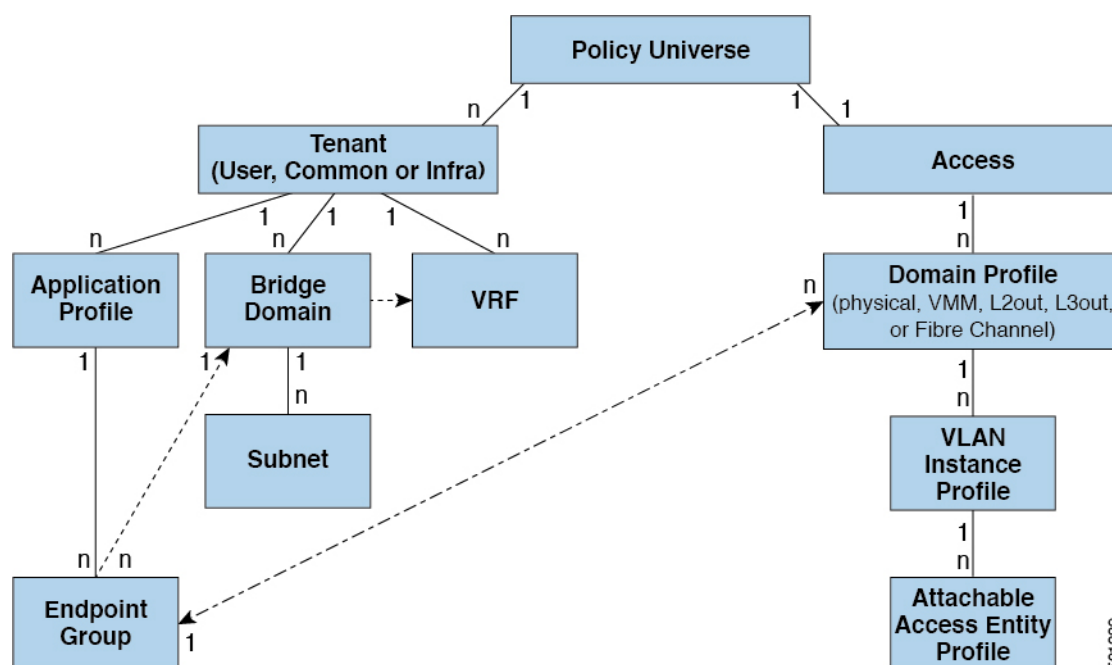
Policy Universe

n 1

1 1

Tenant
(User, Common or Infra)

Access

1 1 1

n n n

1
n

Application Profile

Bridge Domain

VRF

n

Domain Profile
(physical, VMM, L2out, L3out, or Fibre Channel)

1

1 1

n

1
n

Subnet

VLAN Instance Profile

1
n

n n

Endpoint Group

1

Attachable Access Entity Profile

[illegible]